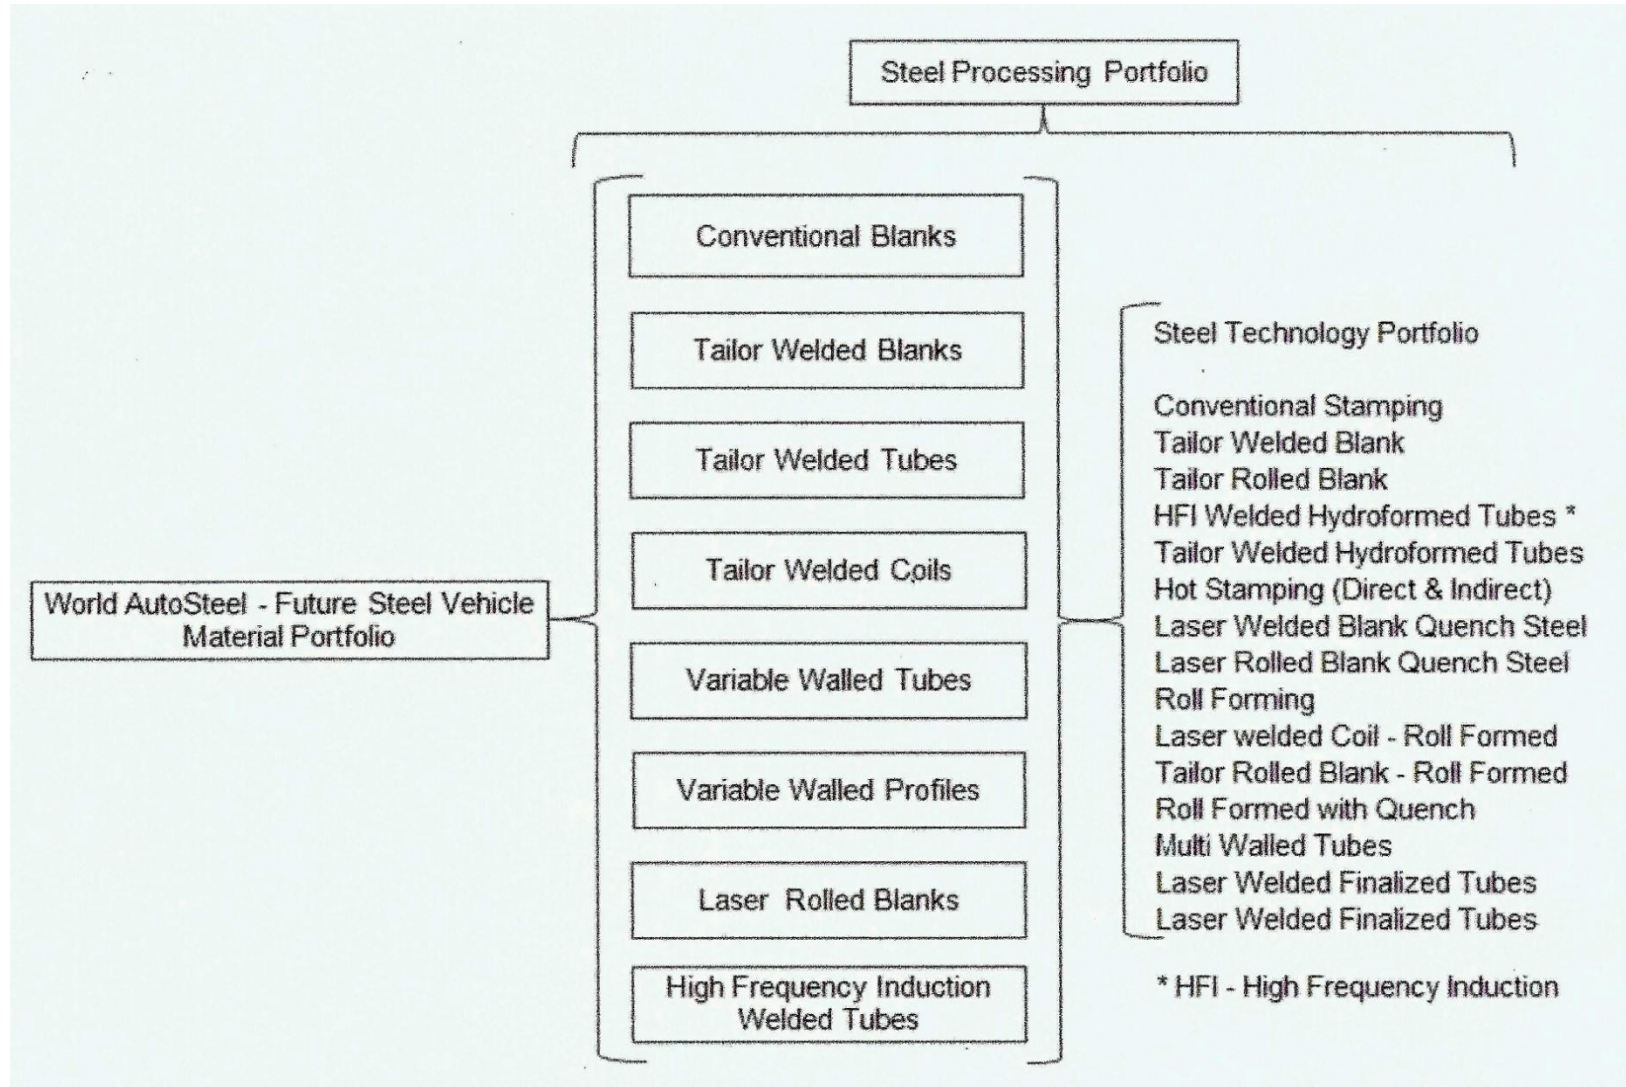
Steel Processing Portfolio

World AutoSteel - Future Steel Vehicle Material Portfolio

Conventional Blanks

Tailor Welded Blanks

Tailor Welded Tubes

Tailor Welded Coils

Variable Walled Tubes

Variable Walled Profiles

Laser Rolled Blanks

High Frequency Induction Welded Tubes

Steel Technology Portfolio

Conventional Stamping
Tailor Welded Blank
Tailor Rolled Blank
HFI Welded Hydroformed Tubes *
Tailor Welded Hydroformed Tubes
Hot Stamping (Direct & Indirect)
Laser Welded Blank Quench Steel
Laser Rolled Blank Quench Steel
Roll Forming
Laser welded Coil - Roll Formed
Tailor Rolled Blank - Roll Formed
Roll Formed with Quench
Multi Walled Tubes
Laser Welded Finalized Tubes
Laser Welded Finalized Tubes

* HFI - High Frequency Induction